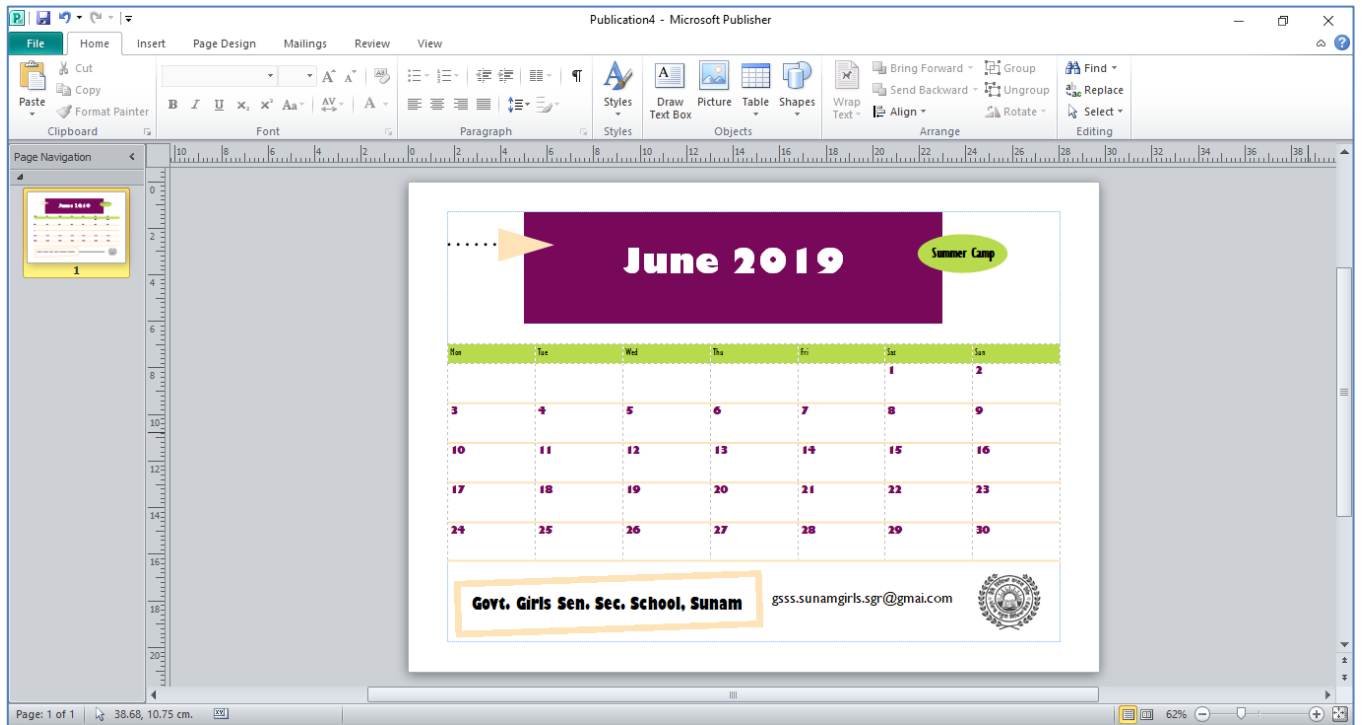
Publication4 - Microsoft Publisher

File Home Insert Page Design Mailings Review View

Paste
Cut
Copy
Format Painter
Clipboard

Font

Paragraph

Styles
Styles

Draw Text Box
Picture
Table
Shapes
Objects

Wrap Text
Bring Forward
Send Backward
Align
Group
Ungroup
Rotate
Arrange

Find
Replace
Select
Editing

Page Navigation

1

June 2019

Summer Camp

| Mon | Tue | Wed | Thu | Fri | Sat | Sun |
|---|---|---|---|---|---|---|
| | | | | | 1 | 2 |
| 3 | 4 | 5 | 6 | 7 | 8 | 9 |
| 10 | 11 | 12 | 13 | 14 | 15 | 16 |
| 17 | 18 | 19 | 20 | 21 | 22 | 23 |
| 24 | 25 | 26 | 27 | 28 | 29 | 30 |

Govt. Girls Sen. Sec. School, Sunam

gsss.sunamgirls.sgr@gmai.com

Page: 1 of 1
38.68, 10.75 cm.
62%